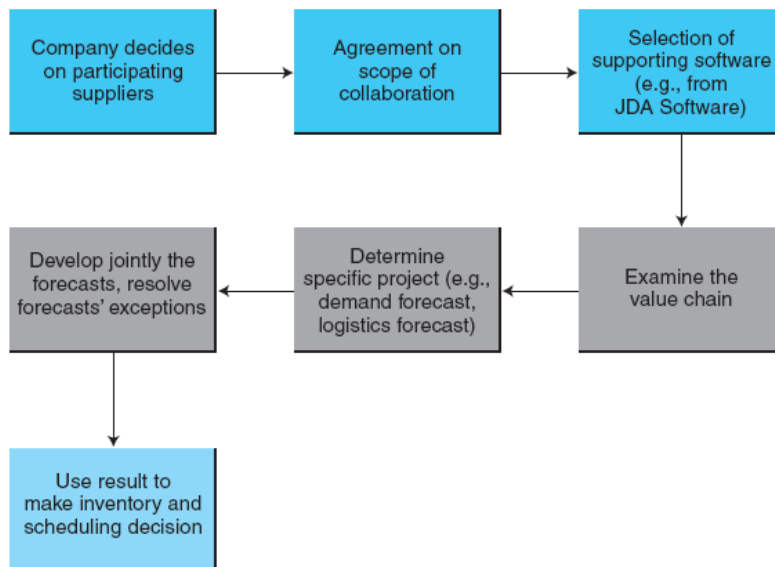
Company decides on participating suppliers

Agreement on scope of collaboration

Selection of supporting software (e.g., from JDA Software)

Examine the value chain

Determine specific project (e.g., demand forecast, logistics forecast)

Develop jointly the forecasts, resolve forecasts' exceptions

Use result to make inventory and scheduling decision